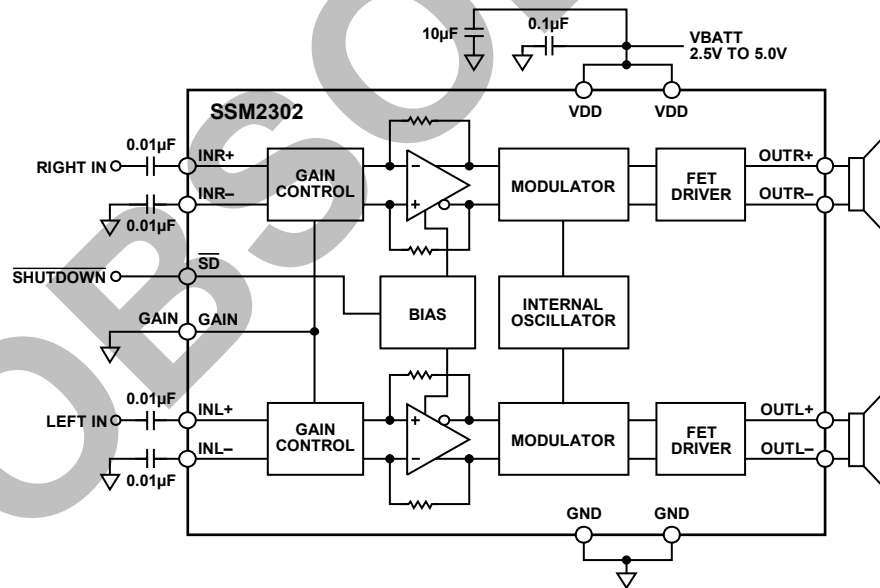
10µF
0.1µF
VBATT
2.5V TO 5.0V
VDD
VDD
SSM2302
0.01µF
RIGHT IN
INR+
GAIN CONTROL
MODULATOR
FET DRIVER
OUTR+
INR–
OUTR–
0.01µF
$\overline{\text{SHUTDOWN}}$
$\overline{\text{SD}}$
BIAS
INTERNAL OSCILLATOR
GAIN
GAIN
0.01µF
LEFT IN
INL+
GAIN CONTROL
MODULATOR
FET DRIVER
OUTL+
INL–
OUTL–
0.01µF
GND
GND
OBSOLETE